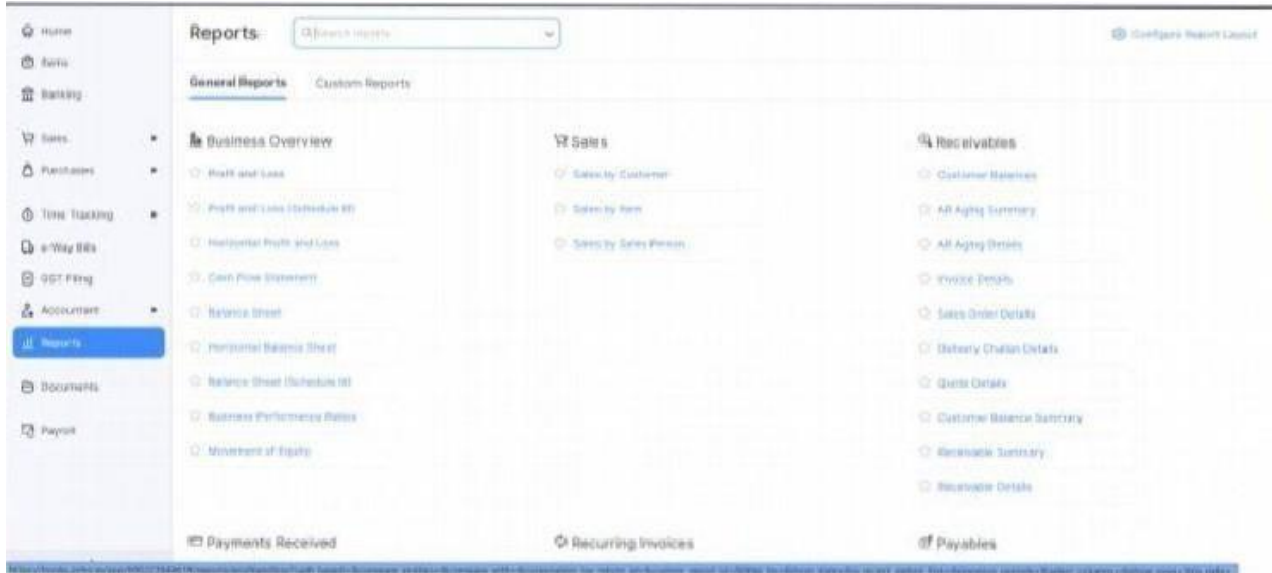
Home
Items
Banking
Sales
Purchases
Time Tracking
e-Way Bills
GST Filing
Accountant
Reports
Documents
Payroll

Reports
Search reports
Configure Report Layout

General Reports
Custom Reports

Business Overview
Profit and Loss
Profit and Loss (Schedule III)
Horizontal Profit and Loss
Cash Flow Statement
Balance Sheet
Horizontal Balance Sheet
Balance Sheet (Schedule III)
Business Performance Ratios
Movement of Equity

Sales
Sales by Customer
Sales by Item
Sales by Sales Person

Receivables
Customer Balances
AR Aging Summary
AR Aging Details
Invoice Details
Sales Order Details
Delivery Challan Details
Quote Details
Customer Balance Summary
Receivable Summary
Receivable Details

Payments Received
Recurring Invoices
Payables

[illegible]